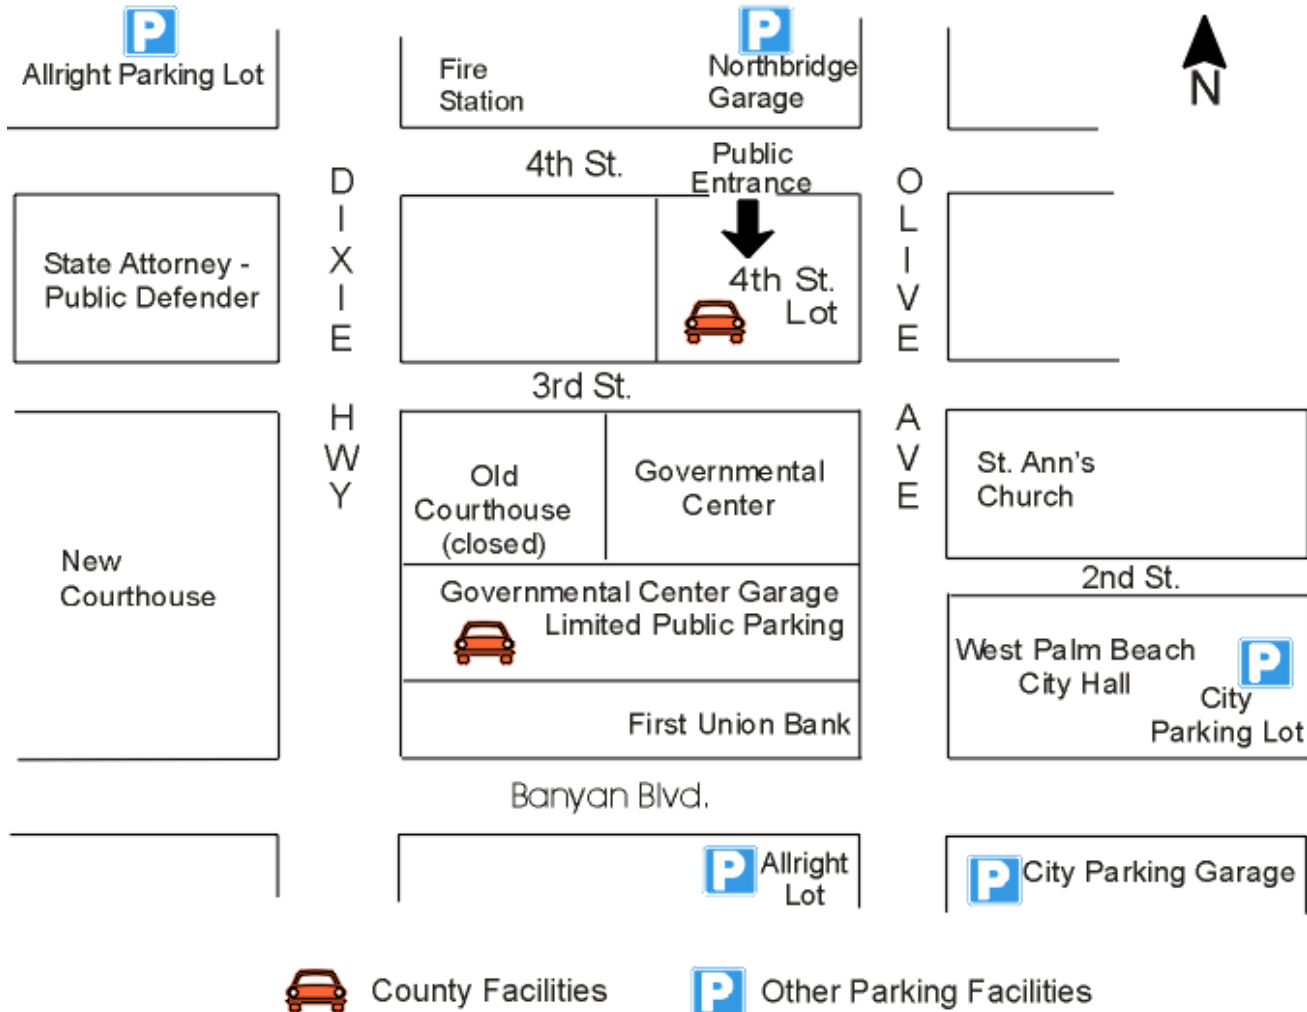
P
Allright Parking Lot

Fire Station

P
Northbridge Garage

N

4th St.

Public Entrance

DIXIE HWY

OLIVE AVE

State Attorney - Public Defender

4th St. Lot

3rd St.

Old Courthouse (closed)

Governmental Center

St. Ann's Church

2nd St.

New Courthouse

Governmental Center Garage Limited Public Parking

West Palm Beach City Hall

P
City Parking Lot

First Union Bank

Banyan Blvd.

P
Allright Lot

P
City Parking Garage

County Facilities

P
Other Parking Facilities